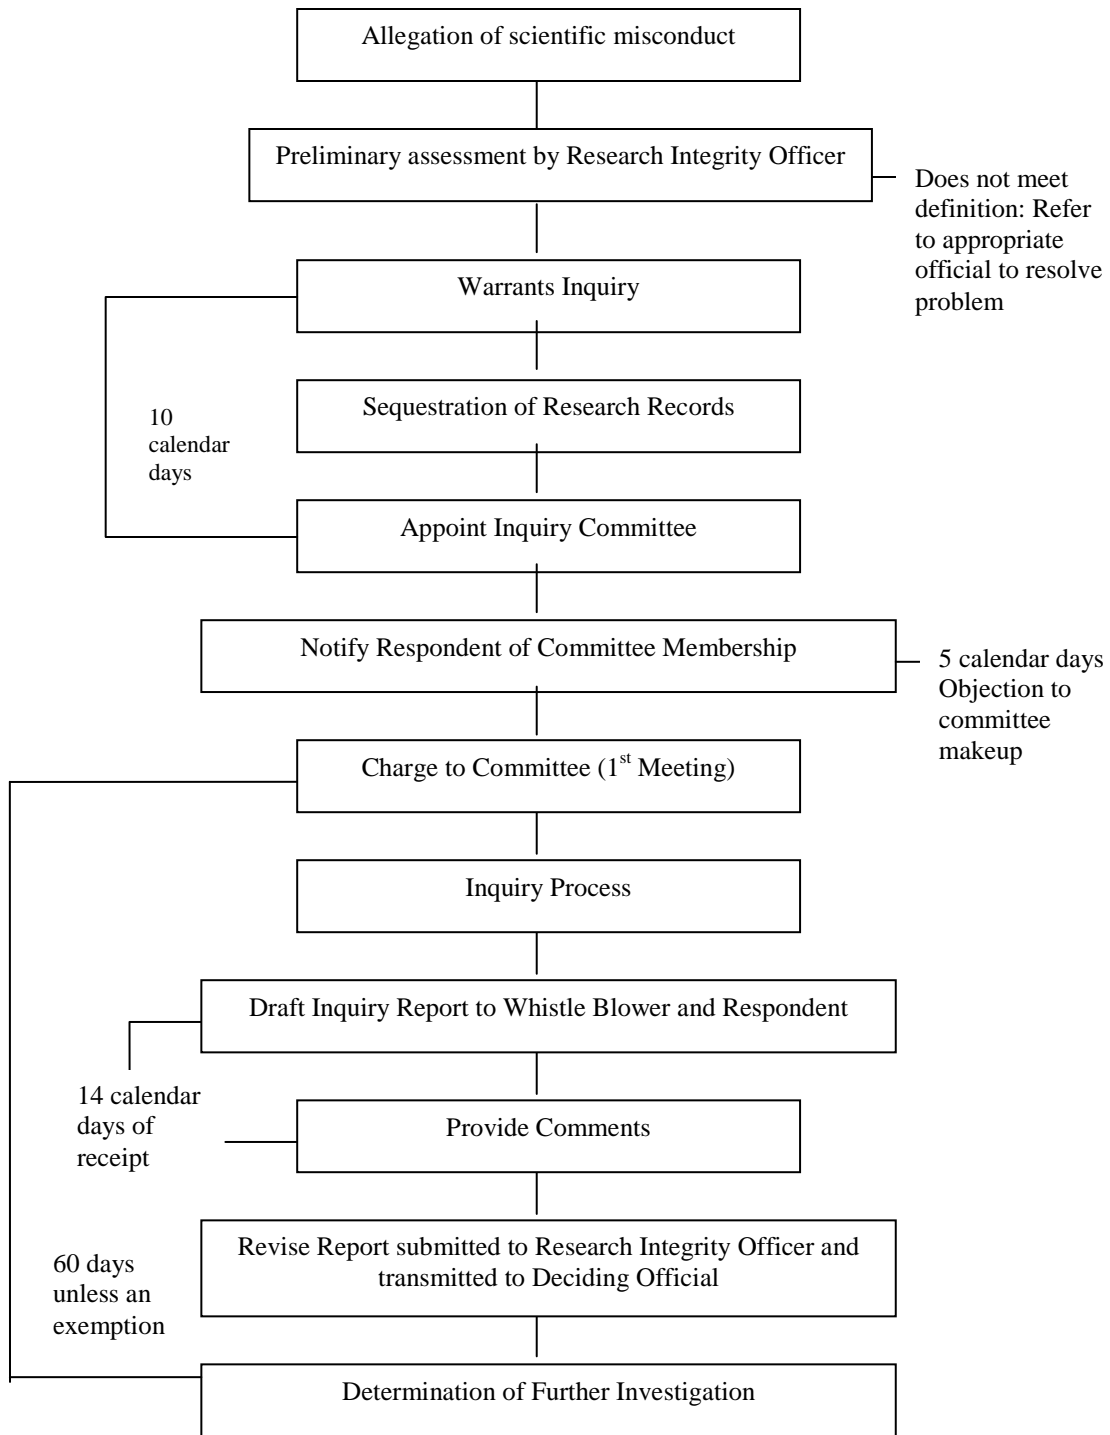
Allegation of scientific misconduct

Preliminary assessment by Research Integrity Officer

Does not meet definition: Refer to appropriate official to resolve problem

Warrants Inquiry

10 calendar days

Sequestration of Research Records

Appoint Inquiry Committee

Notify Respondent of Committee Membership

5 calendar days Objection to committee makeup

Charge to Committee (1$^{st}$ Meeting)

Inquiry Process

Draft Inquiry Report to Whistle Blower and Respondent

14 calendar days of receipt

Provide Comments

60 days unless an exemption

Revise Report submitted to Research Integrity Officer and transmitted to Deciding Official

Determination of Further Investigation